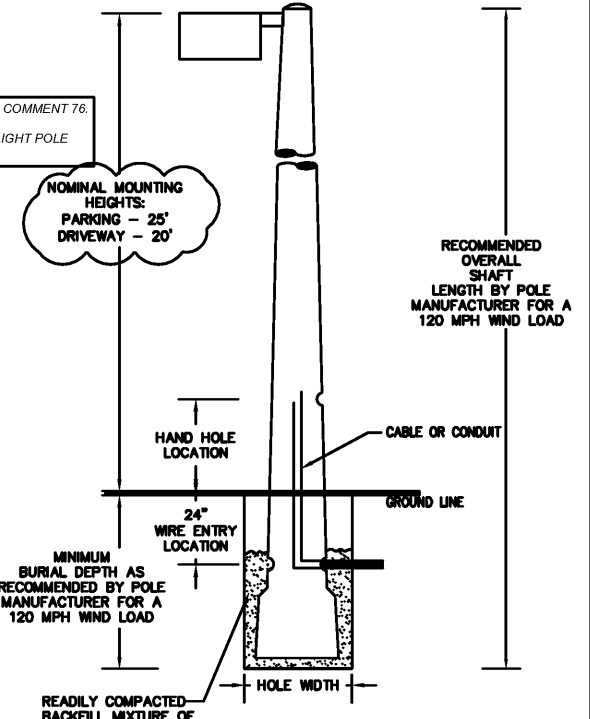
COMMENT 76.

IGHT POLE

NOMINAL MOUNTING HEIGHTS:
PARKING – 25'
DRIVEWAY – 20'

RECOMMENDED OVERALL SHAFT LENGTH BY POLE MANUFACTURER FOR A 120 MPH WIND LOAD

HAND HOLE LOCATION

CABLE OR CONDUIT

GROUND LINE

24"
WIRE ENTRY LOCATION

MINIMUM BURIAL DEPTH AS RECOMMENDED BY POLE MANUFACTURER FOR A 120 MPH WIND LOAD

HOLE WIDTH

READILY COMPACTED BACKFILL MIXTURE OF